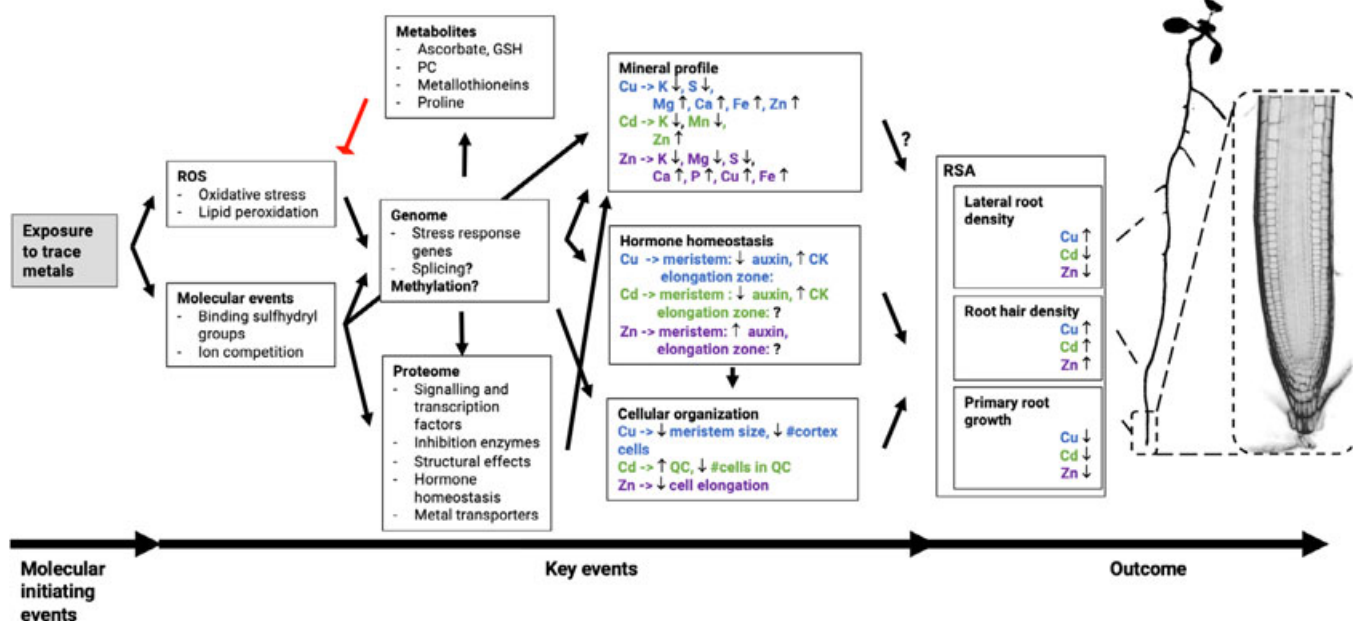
Exposure to trace metals

ROS
- Oxidative stress
- Lipid peroxidation

Molecular events
- Binding sulfhydryl groups
- Ion competition

Metabolites
- Ascorbate, GSH
- PC
- Metallothioneins
- Proline

Genome
- Stress response genes
- Splicing?
Methylation?

Proteome
- Signalling and transcription factors
- Inhibition enzymes
- Structural effects
- Hormone homeostasis
- Metal transporters

Mineral profile
Cu -> K↓, S↓, Mg↑, Ca↑, Fe↑, Zn↑
Cd -> K↓, Mn↓, Zn↑
Zn -> K↓, Mg↓, S↓, Ca↑, P↑, Cu↑, Fe↑

Hormone homeostasis
Cu -> meristem: ↓ auxin, ↑ CK elongation zone:
Cd -> meristem : ↓ auxin, ↑ CK elongation zone: ?
Zn -> meristem: ↑ auxin, elongation zone: ?

Cellular organization
Cu -> ↓ meristem size, ↓ #cortex cells
Cd -> ↑ QC, ↓ #cells in QC
Zn -> ↓ cell elongation

?

RSA
Lateral root density
Cu ↑
Cd ↓
Zn ↓

Root hair density
Cu ↑
Cd ↑
Zn ↑

Primary root growth
Cu ↓
Cd ↓
Zn ↓

Molecular initiating events

Key events

Outcome